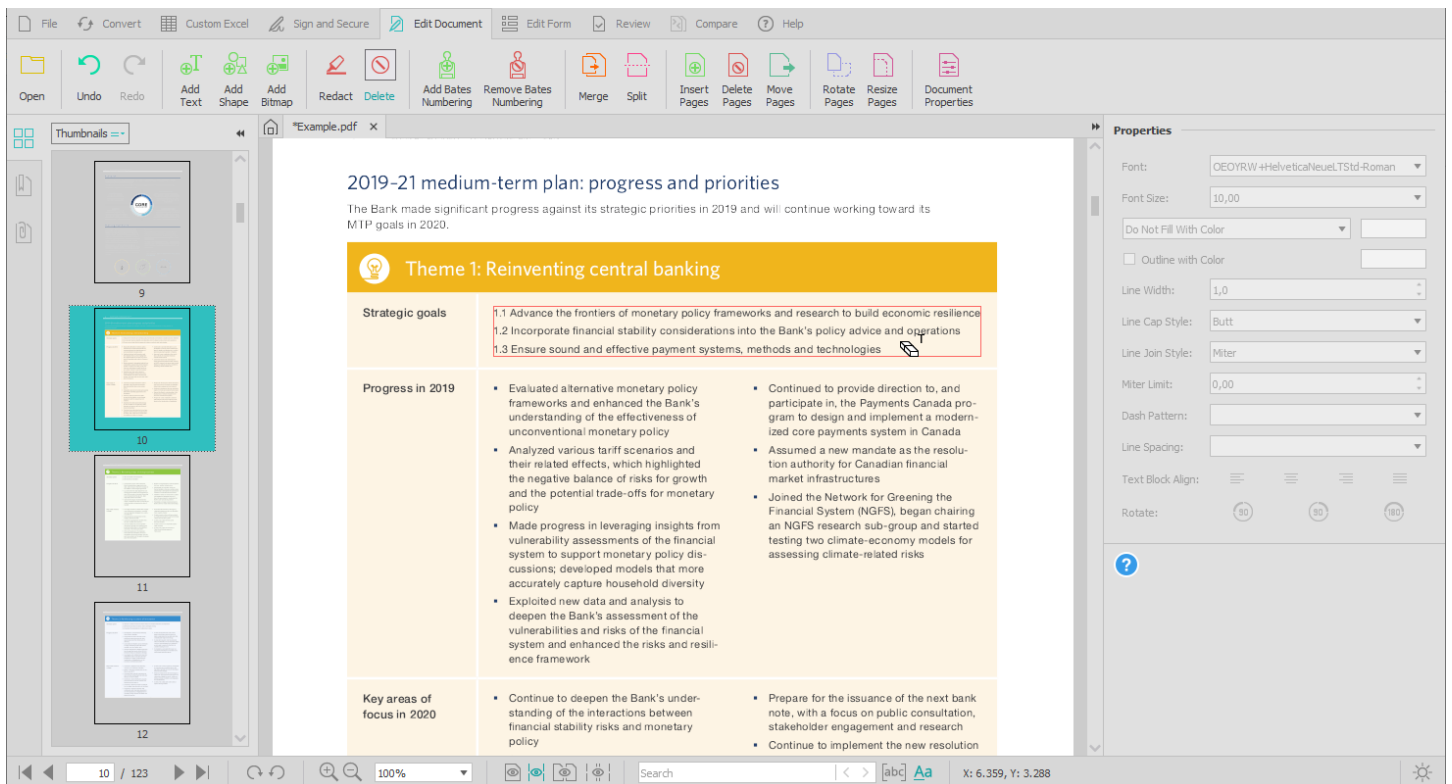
File Convert Custom Excel Sign and Secure Edit Document Edit Form Review Compare Help

Open Undo Redo Add Text Add Shape Add Bitmap Redact Delete Add Bates Numbering Remove Bates Numbering Merge Split Insert Pages Delete Pages Move Pages Rotate Pages Resize Pages Document Properties

Thumbnails

*Example.pdf ×

9

10

11

12

2019–21 medium-term plan: progress and priorities

The Bank made significant progress against its strategic priorities in 2019 and will continue working toward its MTP goals in 2020.

Theme 1: Reinventing central banking

Strategic goals

1.1 Advance the frontiers of monetary policy frameworks and research to build economic resilience
1.2 Incorporate financial stability considerations into the Bank's policy advice and operations
1.3 Ensure sound and effective payment systems, methods and technologies

Progress in 2019

• Evaluated alternative monetary policy frameworks and enhanced the Bank's understanding of the effectiveness of unconventional monetary policy
• Analyzed various tariff scenarios and their related effects, which highlighted the negative balance of risks for growth and the potential trade-offs for monetary policy
• Made progress in leveraging insights from vulnerability assessments of the financial system to support monetary policy discussions; developed models that more accurately capture household diversity
• Exploited new data and analysis to deepen the Bank's assessment of the vulnerabilities and risks of the financial system and enhanced the risks and resilience framework

• Continued to provide direction to, and participate in, the Payments Canada program to design and implement a modernized core payments system in Canada
• Assumed a new mandate as the resolution authority for Canadian financial market infrastructures
• Joined the Network for Greening the Financial System (NGFS), began chairing an NGFS research sub-group and started testing two climate-economy models for assessing climate-related risks

Key areas of focus in 2020

• Continue to deepen the Bank's understanding of the interactions between financial stability risks and monetary policy

• Prepare for the issuance of the next bank note, with a focus on public consultation, stakeholder engagement and research
• Continue to implement the new resolution

Properties

Font: OEOYRW+HelveticaNeueLTStd-Roman
Font Size: 10,00
Do Not Fill With Color
Outline with Color
Line Width: 1,0
Line Cap Style: Butt
Line Join Style: Miter
Miter Limit: 0,00
Dash Pattern:
Line Spacing:
Text Block Align:
Rotate: 90 90 180

10 / 123 100% Search abc Aa X: 6.359, Y: 3.288